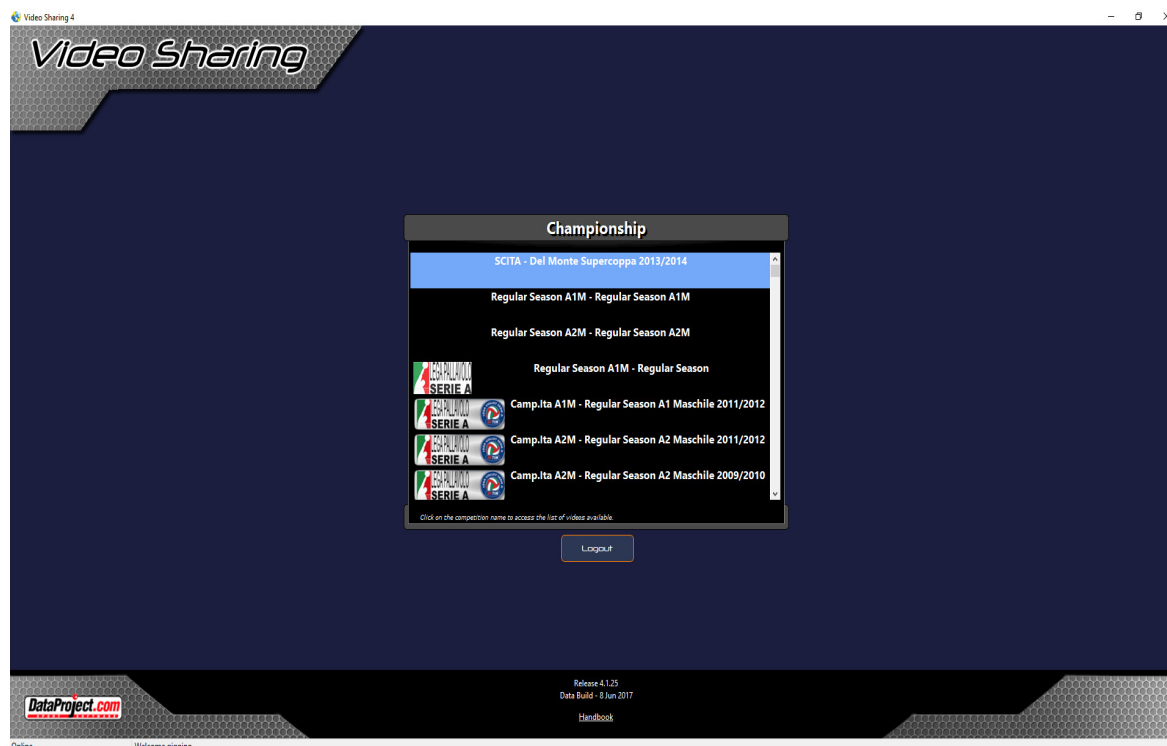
Video Sharing 4

Video Sharing

Championship

SCITA - Del Monte Supercoppa 2013/2014

Regular Season A1M - Regular Season A1M

Regular Season A2M - Regular Season A2M

LEGA PALLAVOLO SERIE A
Regular Season A1M - Regular Season

LEGA PALLAVOLO SERIE A
Camp.Ita A1M - Regular Season A1 Maschile 2011/2012

LEGA PALLAVOLO SERIE A
Camp.Ita A2M - Regular Season A2 Maschile 2011/2012

LEGA PALLAVOLO SERIE A
Camp.Ita A2M - Regular Season A2 Maschile 2009/2010

Click on the competition name to access the list of videos available.

Logout

DataProject.com

Release 4.1.25
Data Build - 8 Jun 2017

Handbook

Online Welcome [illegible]